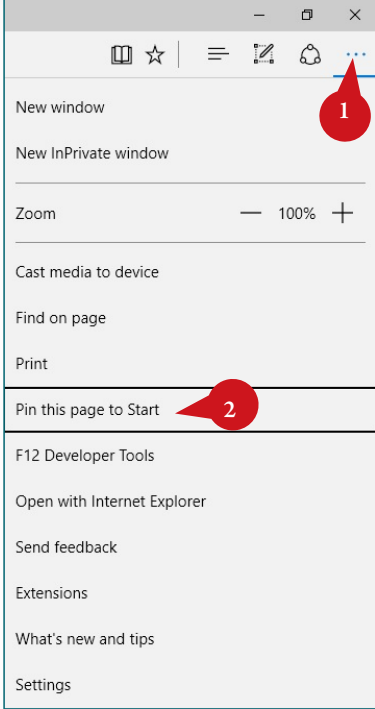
1

New window

New InPrivate window

Zoom — 100% +

Cast media to device

Find on page

Print

Pin this page to Start

2

F12 Developer Tools

Open with Internet Explorer

Send feedback

Extensions

What's new and tips

Settings